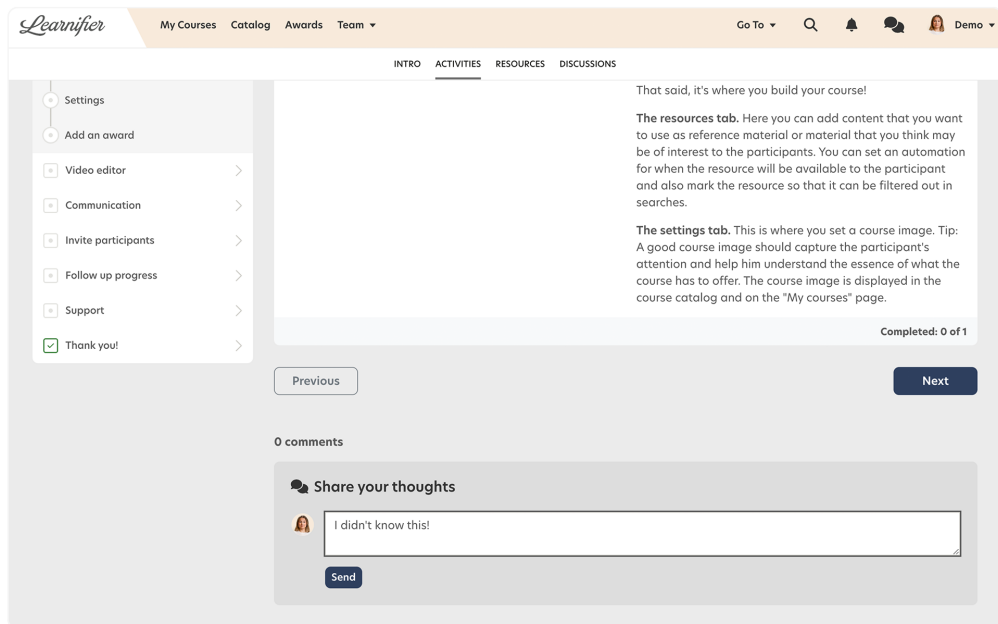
Learnifier

My Courses Catalog Awards Team ▾

Go To ▾

Demo ▾

INTRO ACTIVITIES RESOURCES DISCUSSIONS

Settings

Add an award

Video editor

Communication

Invite participants

Follow up progress

Support

Thank you!

That said, it's where you build your course!

**The resources tab.** Here you can add content that you want to use as reference material or material that you think may be of interest to the participants. You can set an automation for when the resource will be available to the participant and also mark the resource so that it can be filtered out in searches.

**The settings tab.** This is where you set a course image. Tip: A good course image should capture the participant's attention and help him understand the essence of what the course has to offer. The course image is displayed in the course catalog and on the "My courses" page.

Completed: 0 of 1

Previous

Next

0 comments

Share your thoughts

I didn't know this!

Send